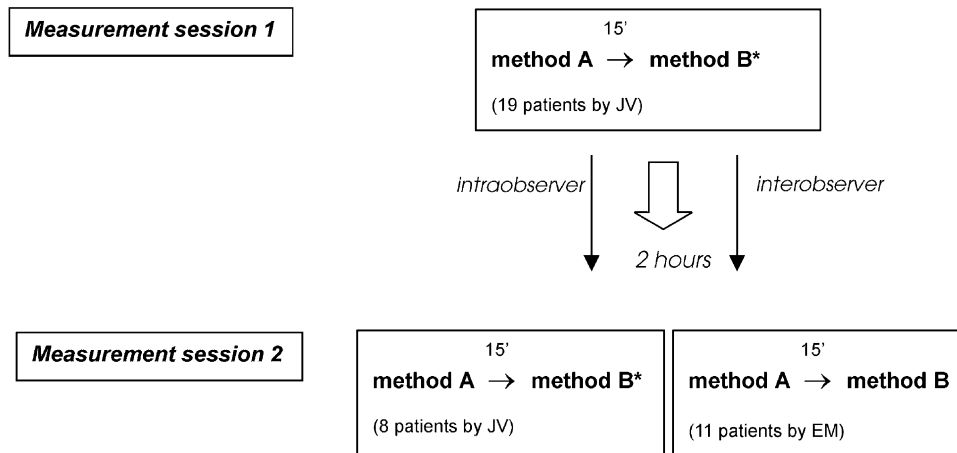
Measurement session 1

15'
method A → method B*
(19 patients by JV)

intraobserver

interobserver

2 hours

Measurement session 2

15'
method A → method B*
(8 patients by JV)

15'
method A → method B
(11 patients by EM)